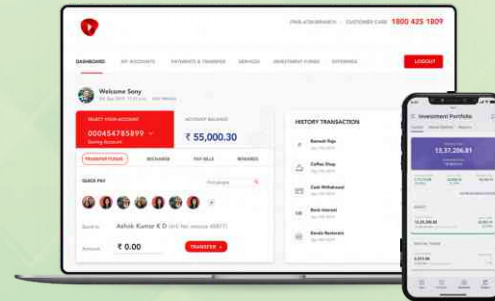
FIND ATM/BRANCH | CUSTOMER CARE 1800 425 1809

DASHBOARD MY ACCOUNTS PAYMENTS & TRANSFER SERVICES INVESTMENT FUNDS OFFERINGS LOGOUT

Welcome Sony

SELECT YOUR ACCOUNT
000454785899
Saving Account

ACCOUNT BALANCE
₹ 55,000.30

TRANSFER FUNDS RECHARGE PAY BILLS REWARDS

QUICK PAY

Send to Ashok Kumar K D

Amount ₹ 0.00 TRANSFER

HISTORY TRANSACTION

Ramesh Raju
Coffee Shop
Cash Withdrawal
Bank Interest
Kerala Restaurant

Investment Portfolio
13,37,206.81